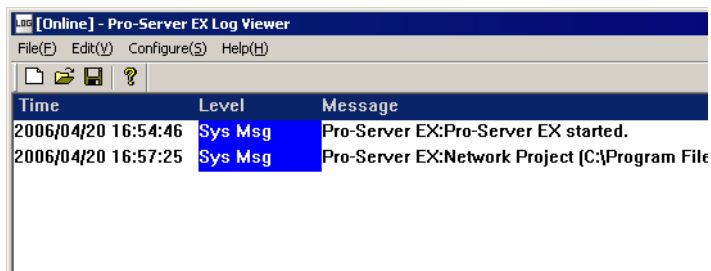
LOG [Online] - Pro-Server EX Log Viewer

File(F) Edit(V) Configure(S) Help(H)

| Time | Level | Message |
|---|---|---|
| 2006/04/20 16:54:46 | Sys Msg | Pro-Server EX:Pro-Server EX started. |
| 2006/04/20 16:57:25 | Sys Msg | Pro-Server EX:Network Project (C:\Program File |